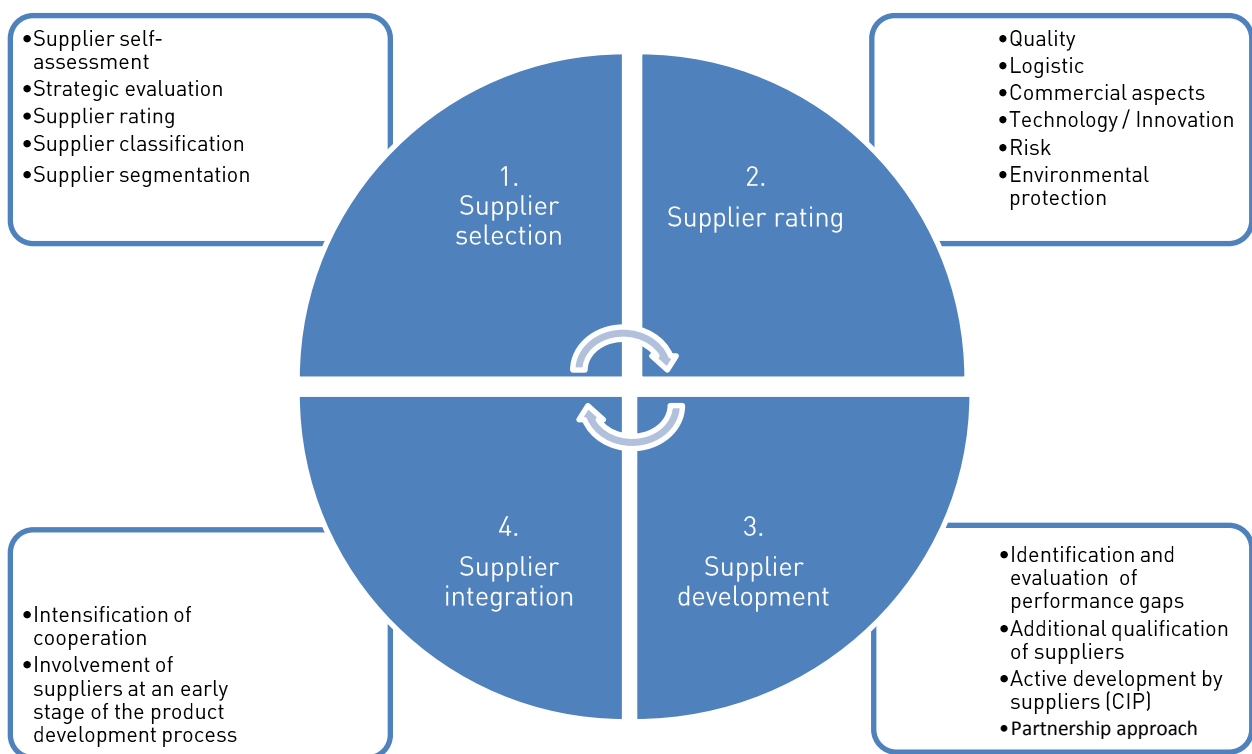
•Supplier self-assessment
•Strategic evaluation
•Supplier rating
•Supplier classification
•Supplier segmentation

•Quality
•Logistic
•Commercial aspects
•Technology / Innovation
•Risk
•Environmental protection

1.
Supplier selection

2.
Supplier rating

4.
Supplier integration

3.
Supplier development

•Intensification of cooperation
•Involvement of suppliers at an early stage of the product development process

•Identification and evaluation of performance gaps
•Additional qualification of suppliers
•Active development by suppliers (CIP)
•Partnership approach